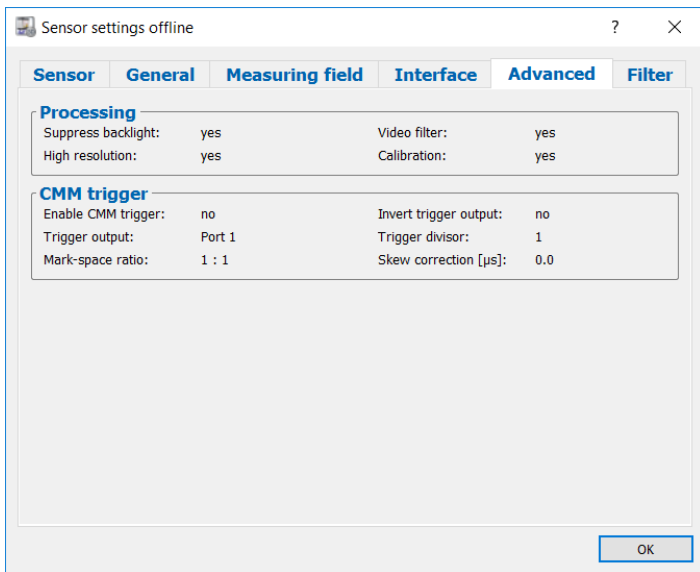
Sensor settings offline ? ✕

Sensor General Measuring field Interface Advanced Filter

Processing

Suppress backlight: yes
Video filter: yes
High resolution: yes
Calibration: yes

CMM trigger

Enable CMM trigger: no
Invert trigger output: no
Trigger output: Port 1
Trigger divisor: 1
Mark-space ratio: 1 : 1
Skew correction [µs]: 0.0

OK